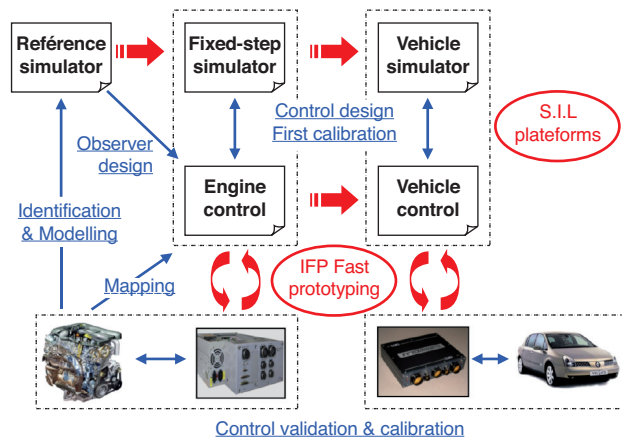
Reférence simulator

Fixed-step simulator

Vehicle simulator

Control design
First calibration

S.I.L plateforms

Observer design

Engine control

Vehicle control

Identification & Modelling

Mapping

IFP Fast prototyping

Control validation & calibration